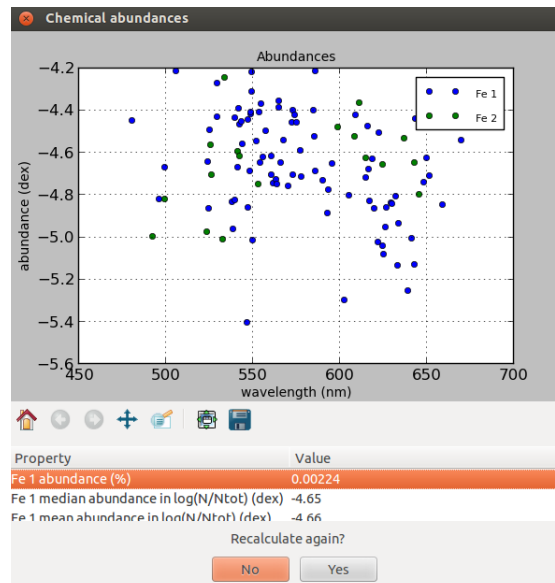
Chemical abundances

Abundances

Fe 1
Fe 2

−4.2
−4.4
−4.6
−4.8
−5.0
−5.2
−5.4
−5.6

abundance (dex)

450 500 550 600 650 700

wavelength (nm)

| Property | Value |
|---|---|
| Fe 1 abundance (%) | 0.00224 |
| Fe 1 median abundance in log(N/Ntot) (dex) | -4.65 |
| Fe 1 mean abundance in log(N/Ntot) (dex) | -4.66 |

Recalculate again?

No
Yes